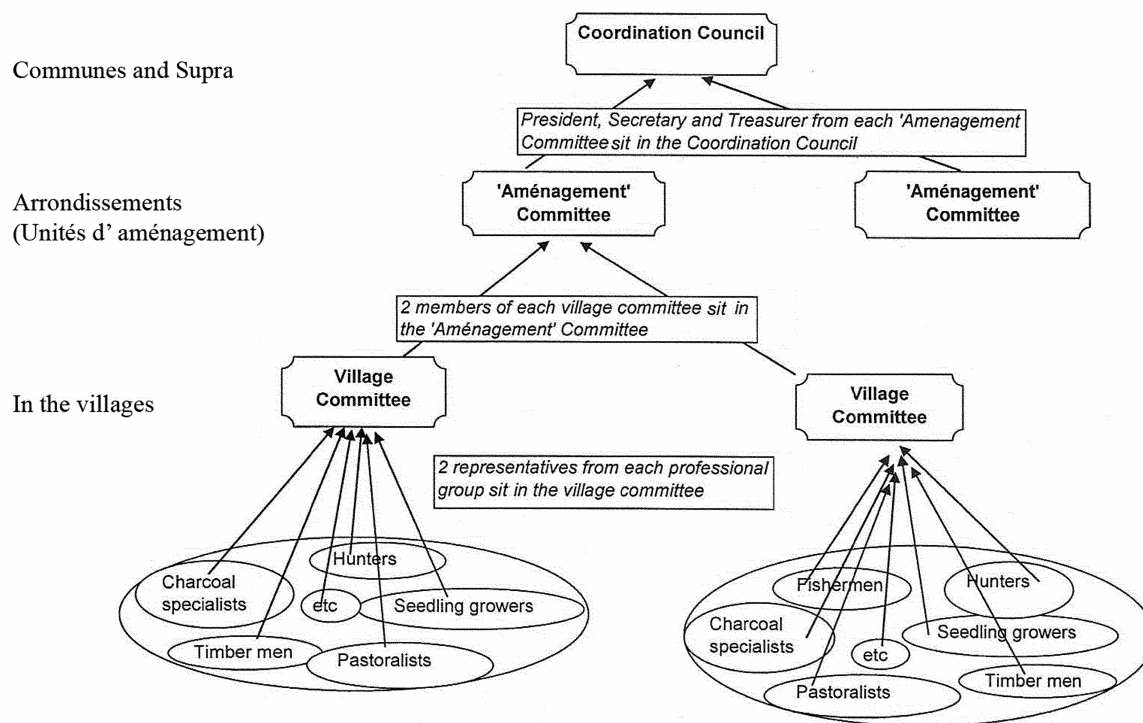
Coordination Council

Communes and Supra

President, Secretary and Treasurer from each 'Amenagement Committee sit in the Coordination Council

Arrondissements
(Unités d' aménagement)

'Aménagement' Committee

'Aménagement' Committee

2 members of each village committee sit in the 'Aménagement' Committee

In the villages

Village Committee

Village Committee

2 representatives from each professional group sit in the village committee

Hunters

Charcoal specialists

etc

Seedling growers

Timber men

Pastoralists

Fishermen

Hunters

Charcoal specialists

Seedling growers

etc

Pastoralists

Timber men